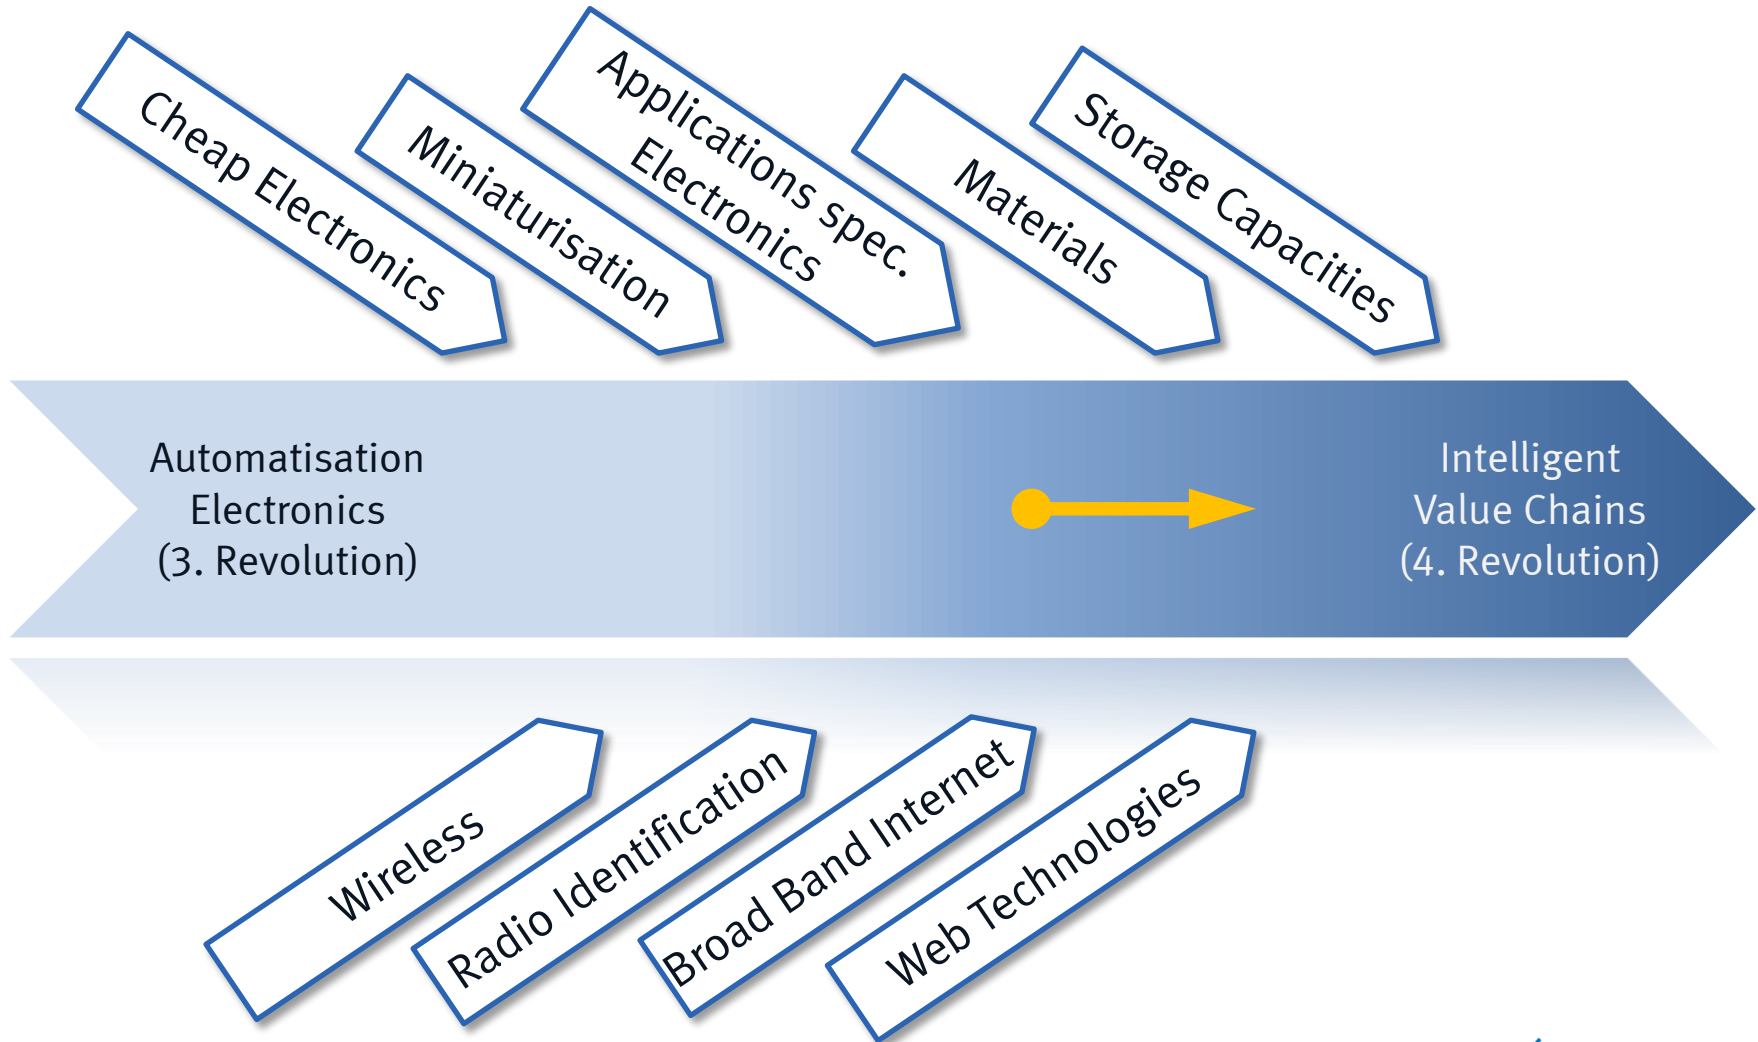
Cheap Electronics

Miniaturisation

Applications spec. Electronics

Materials

Storage Capacities

Automatisation Electronics (3. Revolution)

Intelligent Value Chains (4. Revolution)

Wireless

Radio Identification

Broad Band Internet

Web Technologies